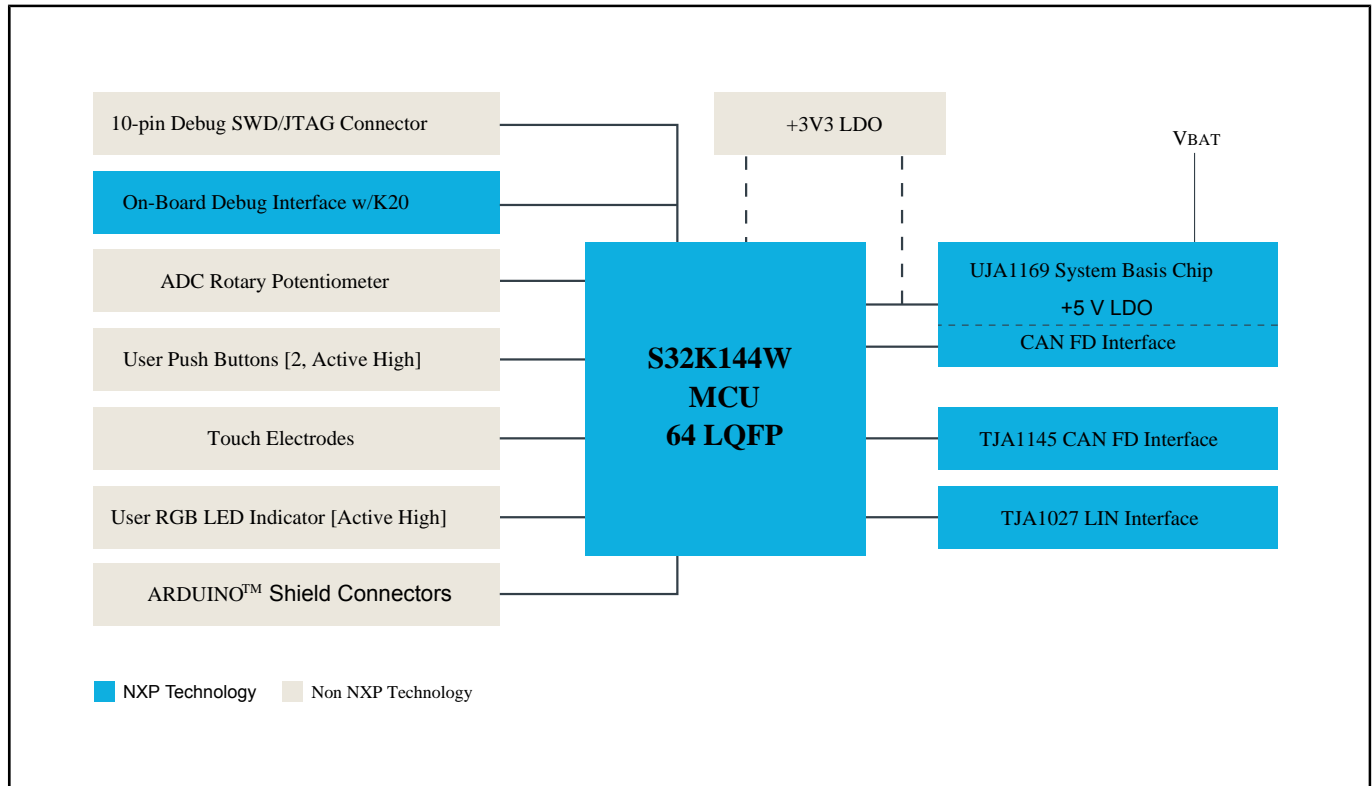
10-pin Debug SWD/JTAG Connector

On-Board Debug Interface w/K20

ADC Rotary Potentiometer

User Push Buttons [2, Active High]

Touch Electrodes

User RGB LED Indicator [Active High]

ARDUINO$^{TM}$ Shield Connectors

+3V3 LDO

S32K144W
MCU
64 LQFP

VBAT

UJA1169 System Basis Chip
+5 V LDO
CAN FD Interface

TJA1145 CAN FD Interface

TJA1027 LIN Interface

NXP Technology
Non NXP Technology